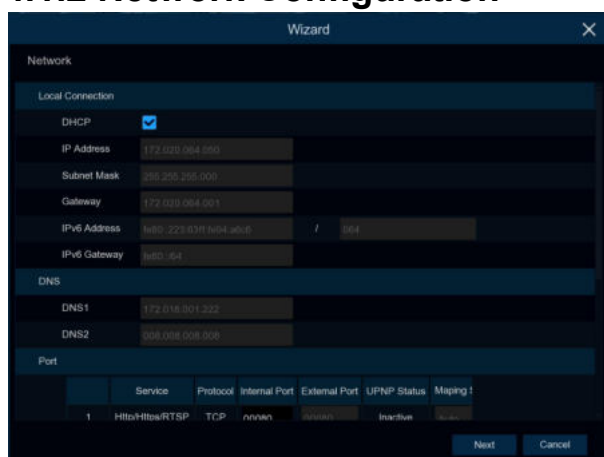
4.1.2 Network Configuration

Wizard

Network

Local Connection

DHCP

IP Address 172.020.064.050

Subnet Mask 255.255.255.000

Gateway 172.020.064.001

IPv6 Address fe80::223:63ff:fe04:adc6 / 064

IPv6 Gateway fe80::64

DNS

DNS1 172.018.001.222

DNS2 008.008.008.008

Port

| | Service | Protocol | Internal Port | External Port | UPNP Status | Maping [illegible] |
|---|---|---|---|---|---|---|
| 1 | Http/Https/RTSP | TCP | 00080 | 00080 | Inactive | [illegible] |

Next Cancel